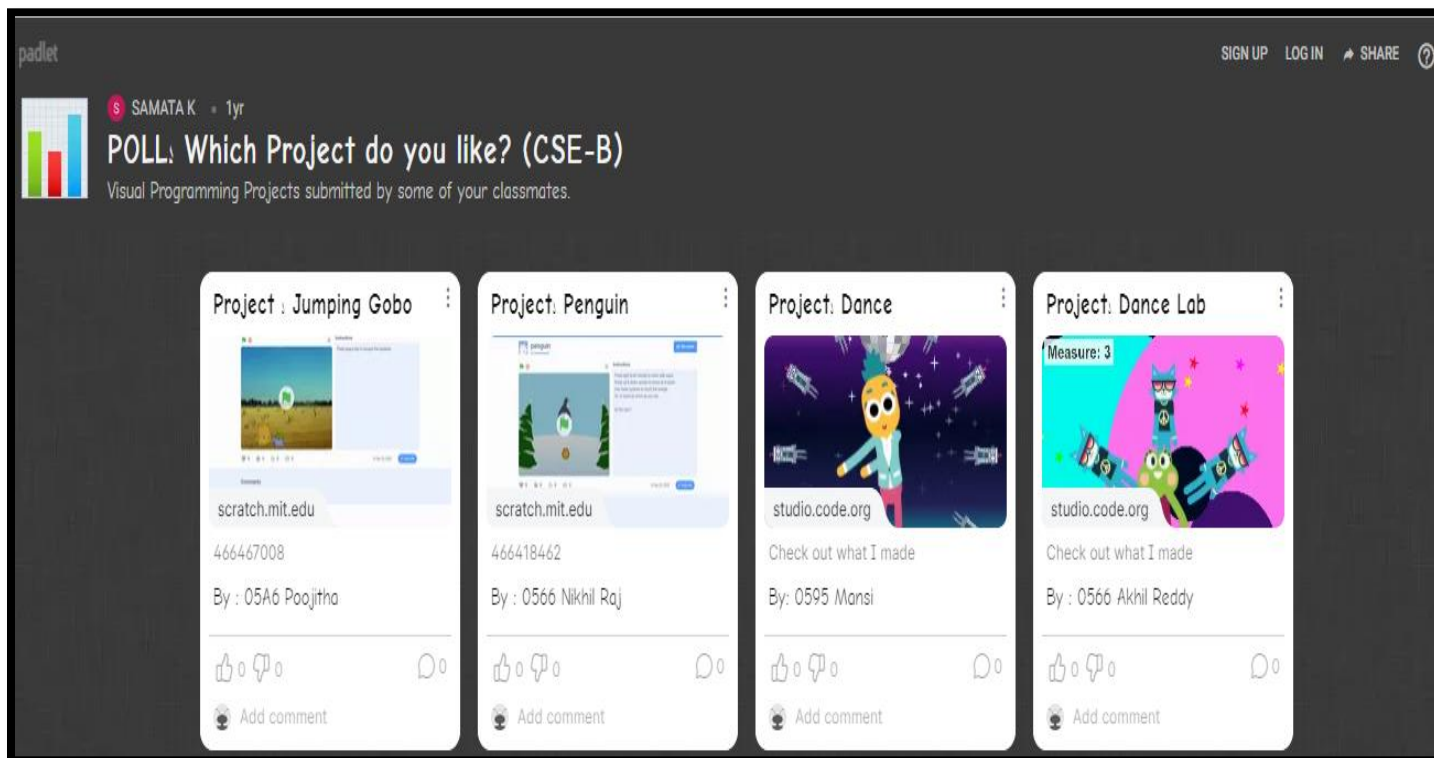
padlet

SIGN UP LOG IN SHARE ?

S SAMATA K • 1yr

POLL: Which Project do you like? (CSE-B)

Visual Programming Projects submitted by some of your classmates.

Project : Jumping Gobo

scratch.mit.edu

466467008

By : 05A6 Poojitha

0 0 0

Add comment

Project: Penguin

scratch.mit.edu

466418462

By : 0566 Nikhil Raj

0 0 0

Add comment

Project: Dance

studio.code.org

Check out what I made

By: 0595 Mansi

0 0 0

Add comment

Project: Dance Lab

Measure: 3

studio.code.org

Check out what I made

By : 0566 Akhil Reddy

0 0 0

Add comment